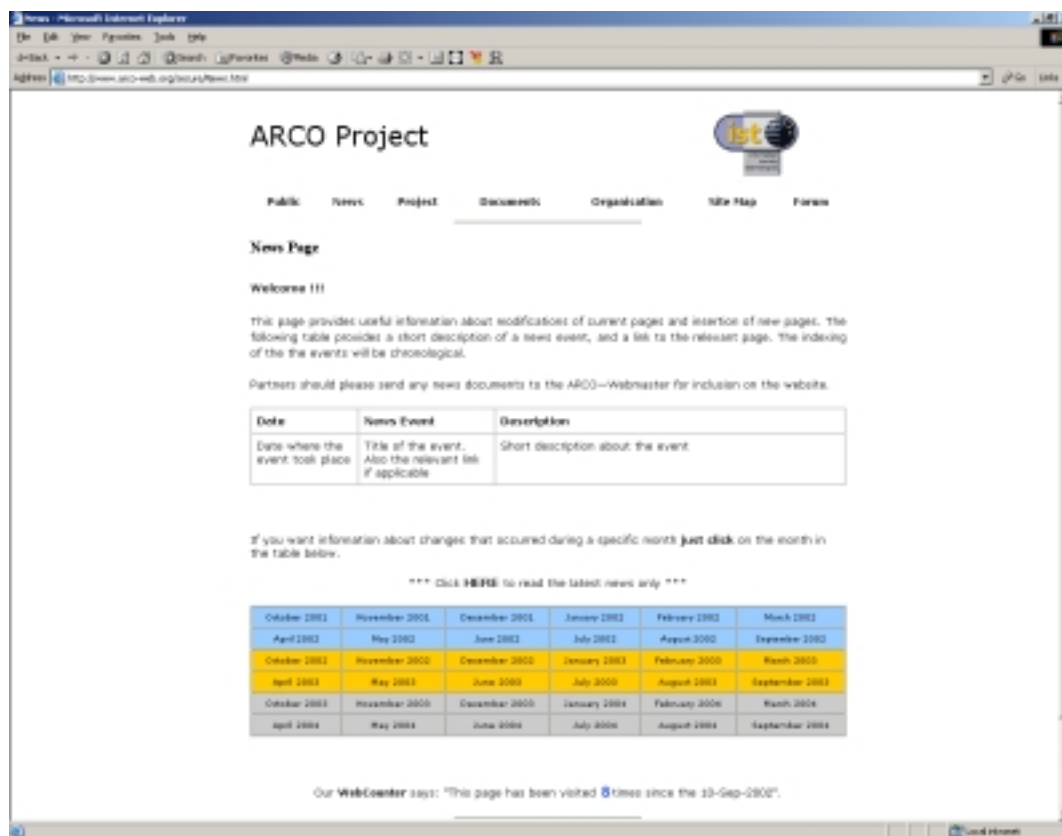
News - Microsoft Internet Explorer

File Edit View Favorites Tools Help

Address http://www.arco-web.org/secure/News.html

ARCO Project

ist

Public News Project Documents Organisation Site Map Forum

News Page

Welcome !!!

This page provides useful information about modifications of current pages and insertion of new pages. The following table provides a short description of a news event, and a link to the relevant page. The indexing of the the events will be chronological.

Partners should please send any news documents to the ARCO—Webmaster for inclusion on the website.

| Date | News Event | Description |
|---|---|---|
| Date where the event took place | Title of the event. Also the relevant link if applicable | Short description about the event |

If you want information about changes that occurred during a specific month just click on the month in the table below.

*** Click HERE to read the latest news only ***

| October 2001 | November 2001 | December 2001 | January 2002 | February 2002 | March 2002 |
|---|---|---|---|---|---|
| April 2002 | May 2002 | June 2002 | July 2002 | August 2002 | September 2002 |
| October 2002 | November 2002 | December 2002 | January 2003 | February 2003 | March 2003 |
| April 2003 | May 2003 | June 2003 | July 2003 | August 2003 | September 2003 |
| October 2003 | November 2003 | December 2003 | January 2004 | February 2004 | March 2004 |
| April 2004 | May 2004 | June 2004 | July 2004 | August 2004 | September 2004 |

Our WebCounter says: "This page has been visited 8 times since the 10-Sep-2002".

Local intranet